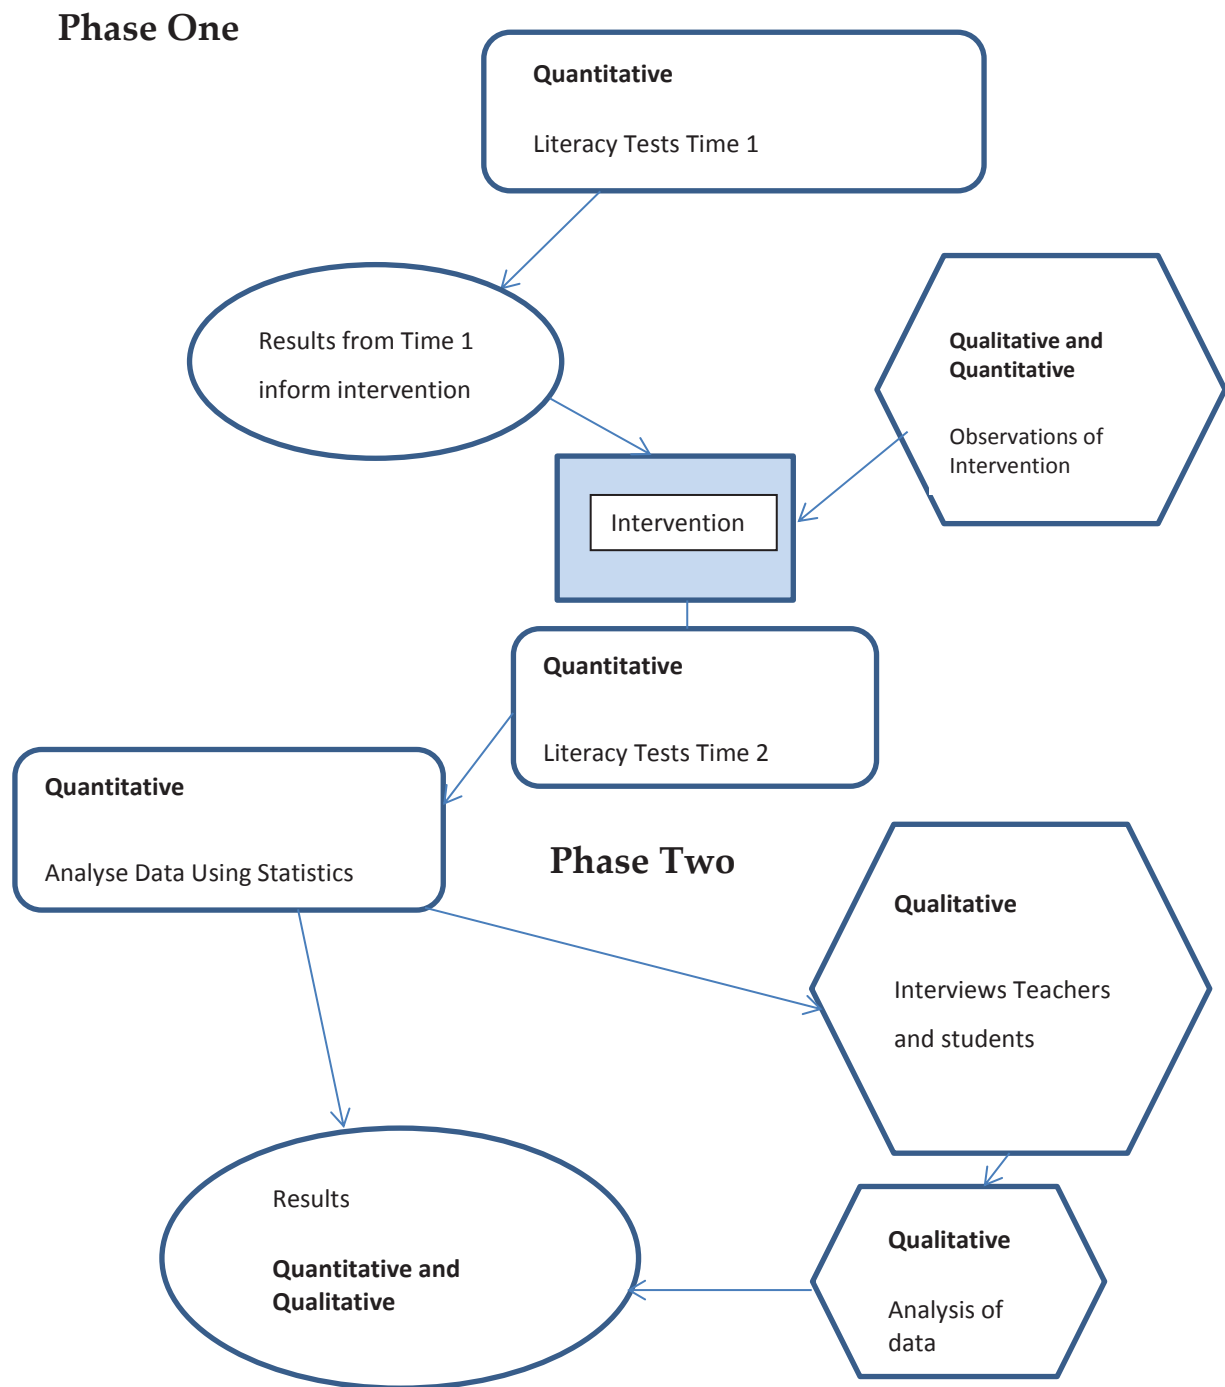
Phase One

Quantitative

Literacy Tests Time 1

Results from Time 1 inform intervention

Qualitative and Quantitative

Observations of Intervention

Intervention

Quantitative

Literacy Tests Time 2

Quantitative

Analyse Data Using Statistics

Phase Two

Qualitative

Interviews Teachers and students

Results

Quantitative and Qualitative

Qualitative

Analysis of data